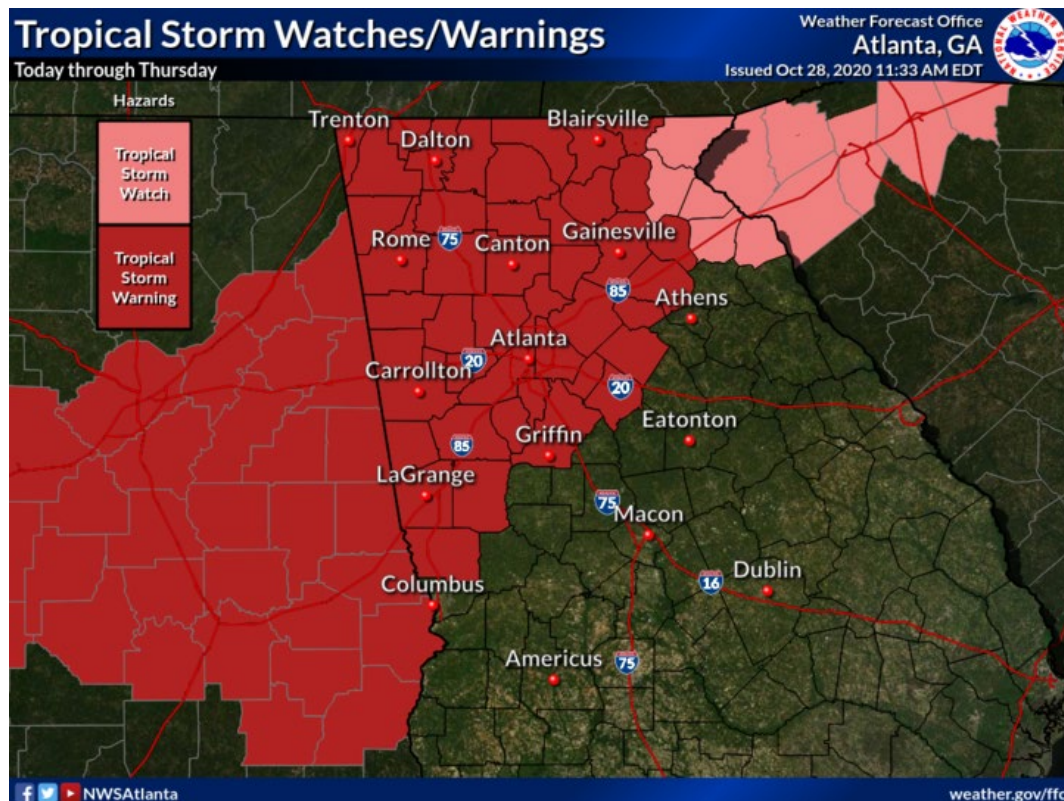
Tropical Storm Watches/Warnings
Today through Thursday

Weather Forecast Office
Atlanta, GA
Issued Oct 28, 2020 11:33 AM EDT

NATIONAL WEATHER SERVICE

Hazards
Tropical Storm Watch
Tropical Storm Warning

Trenton
Dalton
Blairsville
Rome
75
Canton
Gainesville
85
Athens
Atlanta
20
Carrollton
20
Eatonton
85
Griffin
LaGrange
75
Macon
16
Dublin
Columbus
Americus
75

NWSAtlanta
weather.gov/ffc